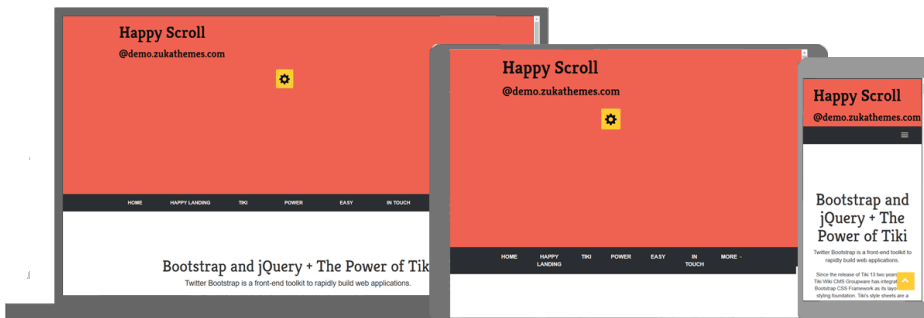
Happy Scroll
@demo.zukathemes.com

HOME HAPPY LANDING TIKI POWER EASY IN TOUCH

Bootstrap and jQuery + The Power of Tiki
Twitter Bootstrap is a front-end toolkit to rapidly build web applications.

Happy Scroll
@demo.zukathemes.com

HOME HAPPY LANDING TIKI POWER EASY IN TOUCH MORE

Happy Scroll
@demo.zukathemes.com

Bootstrap and jQuery + The Power of Tiki
Twitter Bootstrap is a front-end toolkit to rapidly build web applications.

Since the release of Tiki 13 two years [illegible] Tiki Wiki CMS Groupware has integrat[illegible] Bootstrap CSS Framework as its layou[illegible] styling foundation. Tiki's style sheets are a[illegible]